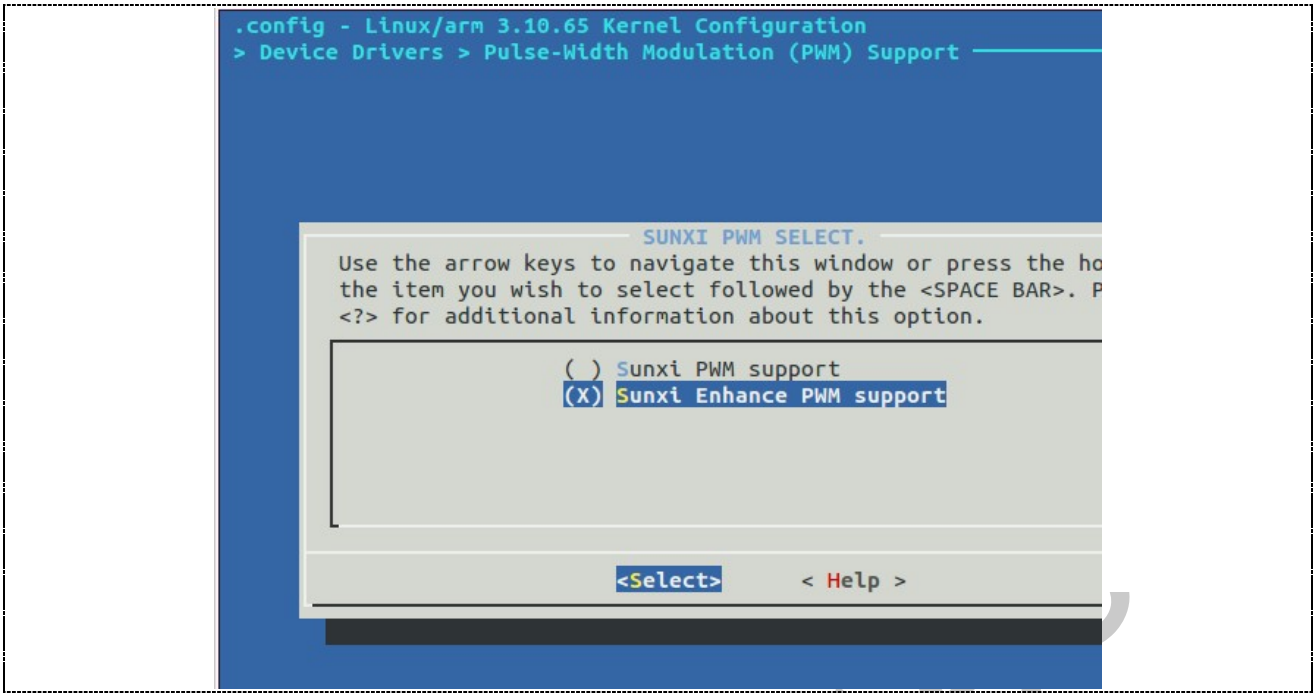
.config - Linux/arm 3.10.65 Kernel Configuration
> Device Drivers > Pulse-Width Modulation (PWM) Support

SUNXI PWM SELECT.

Use the arrow keys to navigate this window or press the ho
the item you wish to select followed by the <SPACE BAR>. P
<?> for additional information about this option.

( ) Sunxi PWM support
(X) Sunxi Enhance PWM support

<Select> < Help >